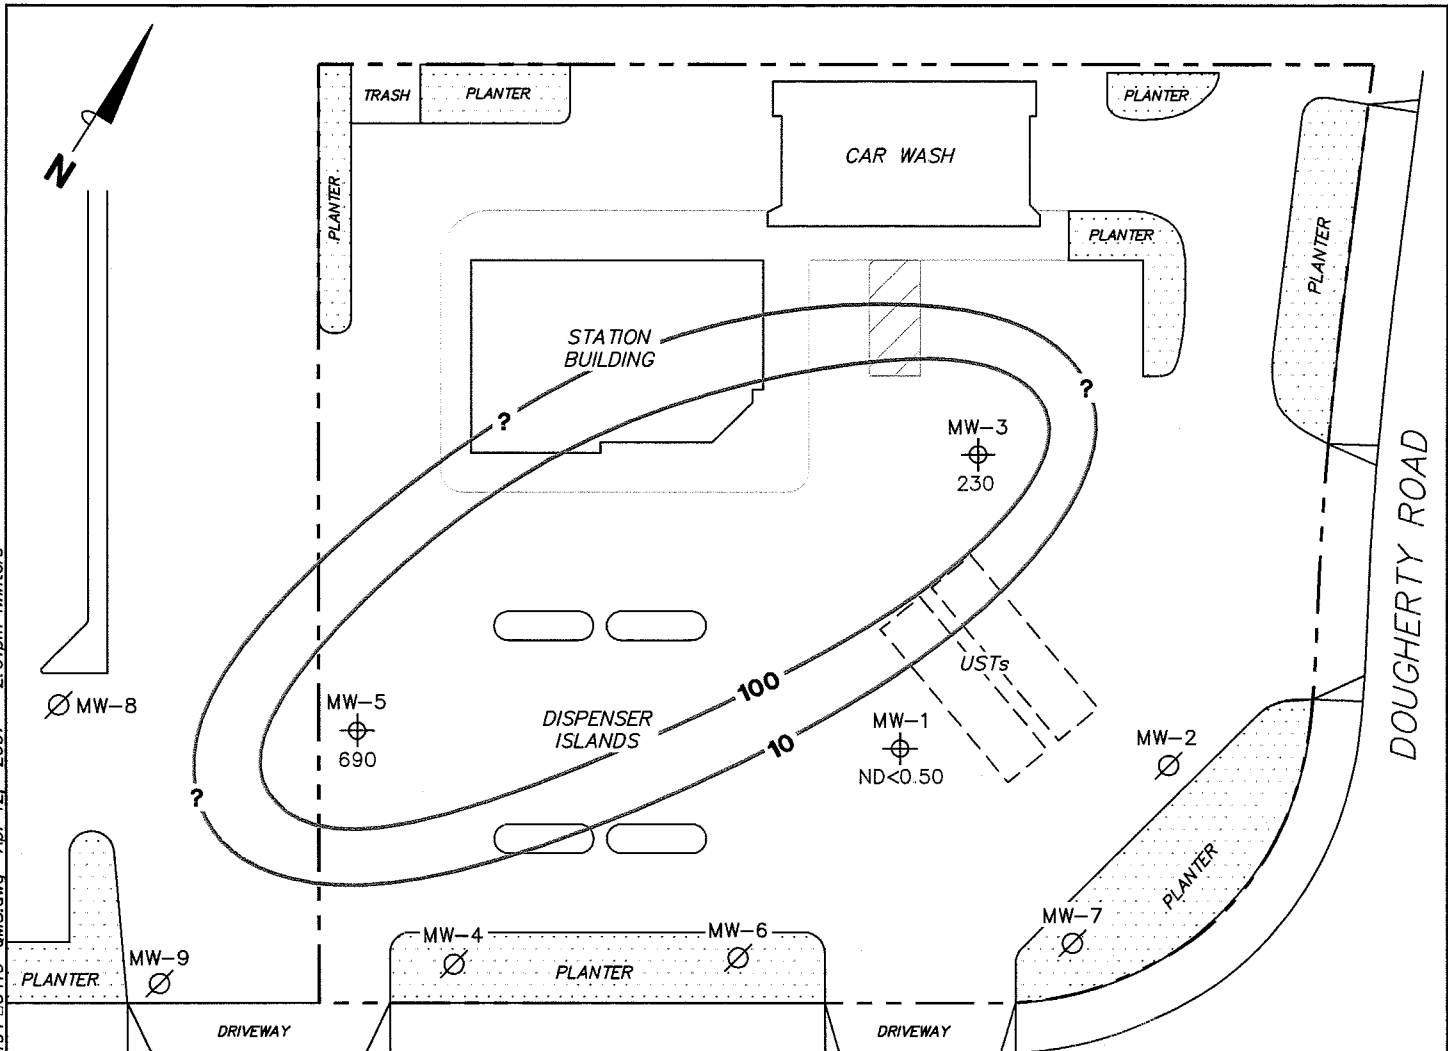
N

TRASH

PLANTER

PLANTER

CAR WASH

PLANTER

PLANTER

PLANTER

STATION BUILDING

?

?

MW-3
230

USTs

MW-8

MW-5
690

DISPENSER ISLANDS

100

10

MW-1
ND<0.50

MW-2

DOUGHERTY ROAD

?

PLANTER

MW-7

PLANTER

MW-9

MW-4

MW-6

PLANTER

DRIVEWAY

DRIVEWAY